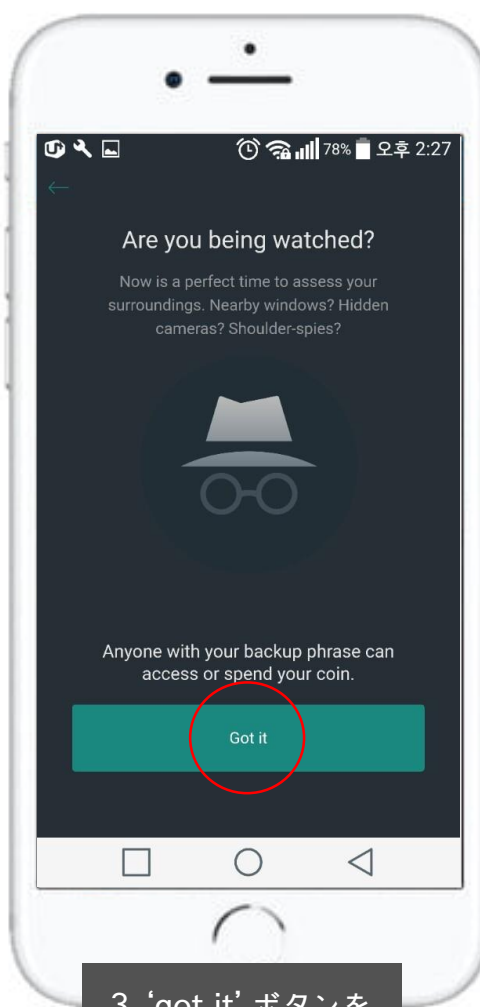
78% 오후 2:27

Are you being watched?

Now is a perfect time to assess your surroundings. Nearby windows? Hidden cameras? Shoulder-spies?

Anyone with your backup phrase can access or spend your coin.

Got it

3 'got it' ボタンを